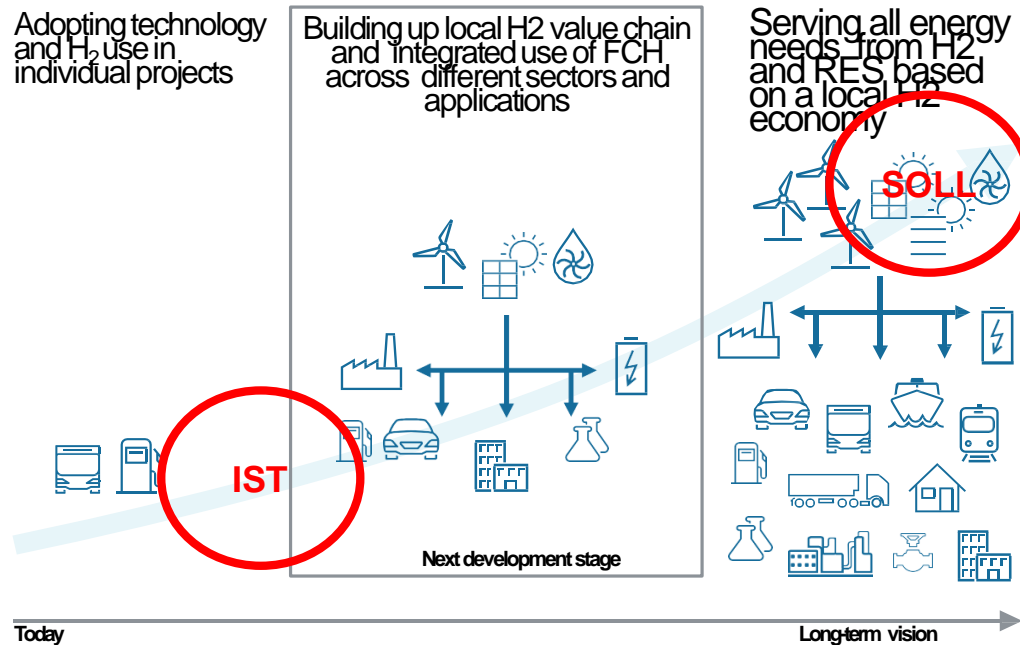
Adopting technology and $H_2$ use in individual projects

Building up local H2 value chain and integrated use of FCH across different sectors and applications

Serving all energy needs from H2 and RES based on a local H2 economy

SOLL

IST

Next development stage

Today

Long-term vision